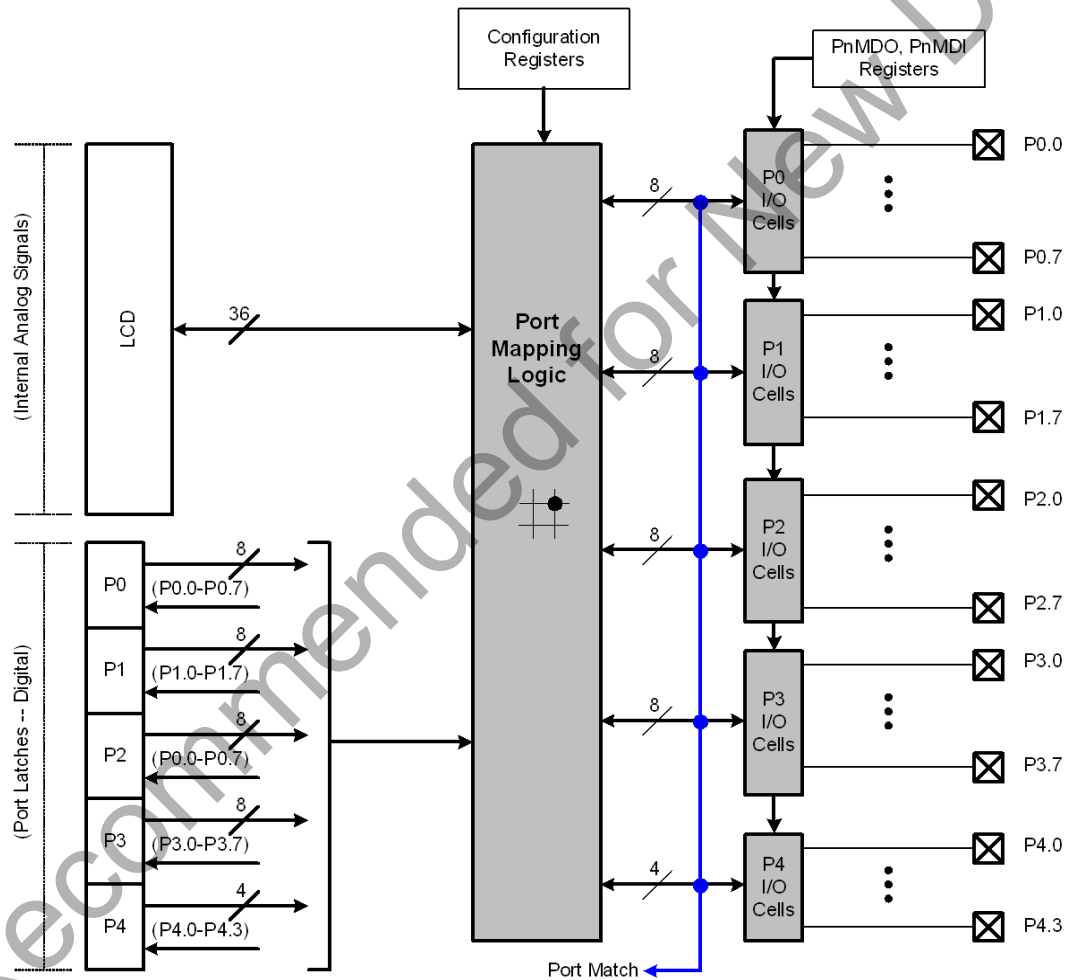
Configuration Registers

PnMDO, PnMDI Registers

(Internal Analog Signals)

LCD

36

Port Mapping Logic

8

8

8

8

4

P0 I/O Cells

P1 I/O Cells

P2 I/O Cells

P3 I/O Cells

P4 I/O Cells

P0.0

P0.7

P1.0

P1.7

P2.0

P2.7

P3.0

P3.7

P4.0

P4.3

(Port Latches -- Digital)

P0

8

(P0.0-P0.7)

P1

8

(P1.0-P1.7)

P2

8

(P0.0-P0.7)

P3

8

(P3.0-P3.7)

P4

4

(P4.0-P4.3)

Port Match

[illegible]ecommended for New D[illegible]